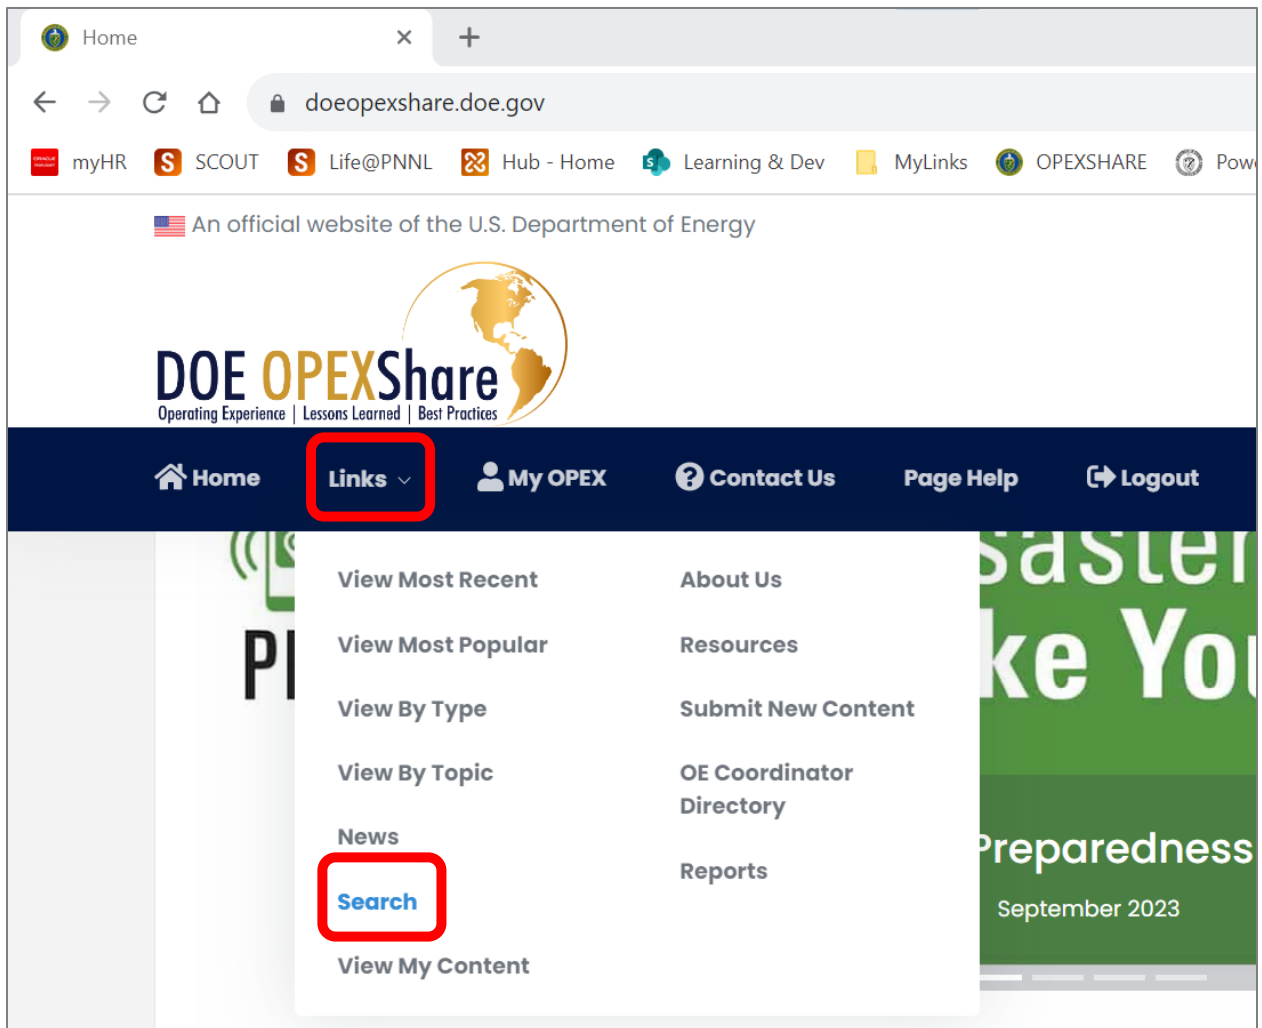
Home

doeopexshare.doe.gov

myHR SCOUT Life@PNNL Hub - Home Learning & Dev MyLinks OPEXSHARE Pow

An official website of the U.S. Department of Energy

DOE OPEXShare
Operating Experience | Lessons Learned | Best Practices

Home Links My OPEX Contact Us Page Help Logout

View Most Recent
View Most Popular
View By Type
View By Topic
News
Search
View My Content

About Us
Resources
Submit New Content
OE Coordinator Directory
Reports

PI

saster
ke You
Preparedness
September 2023